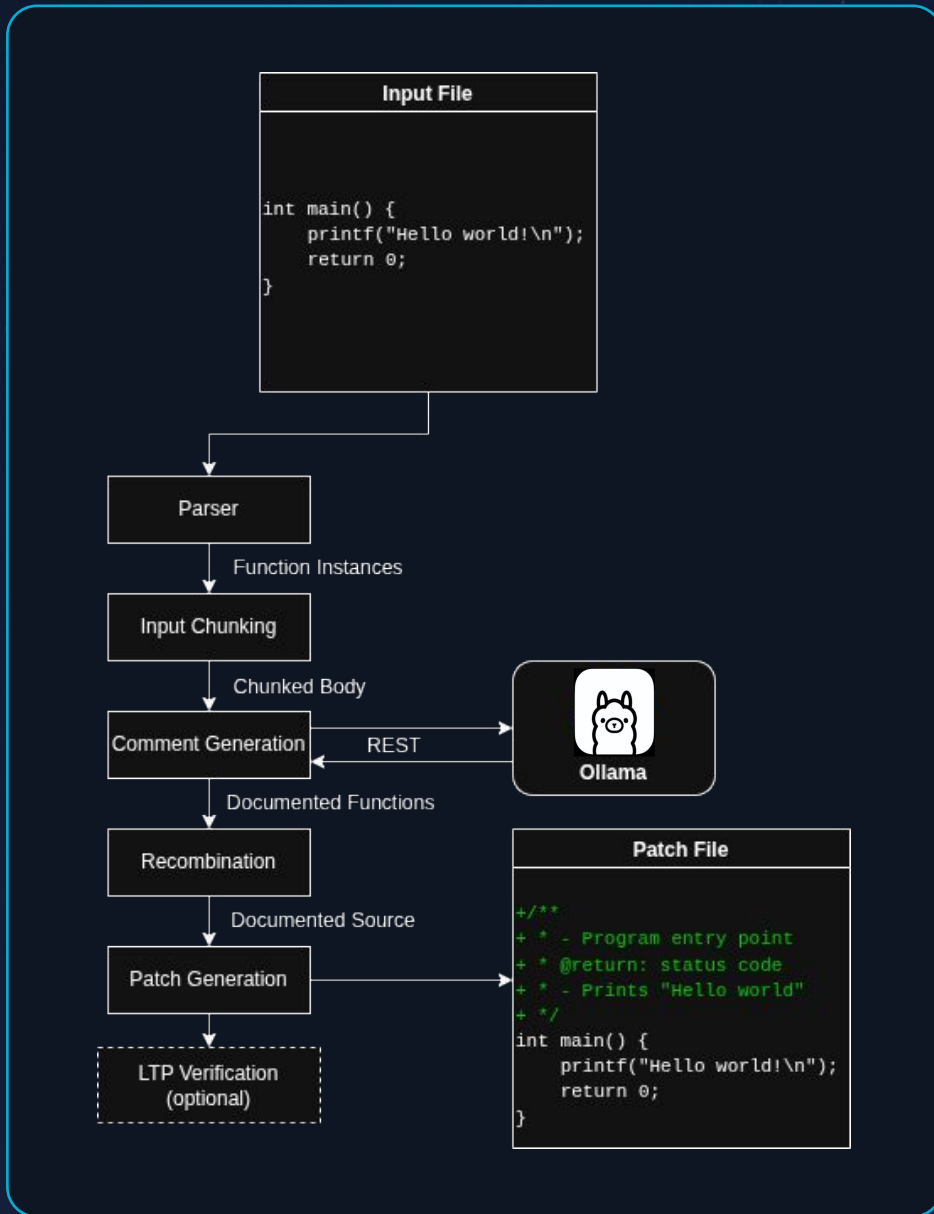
Input File

int main() {
    printf("Hello world!\n");
    return 0;
}

Parser

Function Instances

Input Chunking

Chunked Body

Comment Generation

REST

Ollama

Documented Functions

Recombination

Documented Source

Patch Generation

LTP Verification (optional)

Patch File

+/**
+ * - Program entry point
+ * @return: status code
+ * - Prints "Hello world"
+ */
int main() {
    printf("Hello world!\n");
    return 0;
}